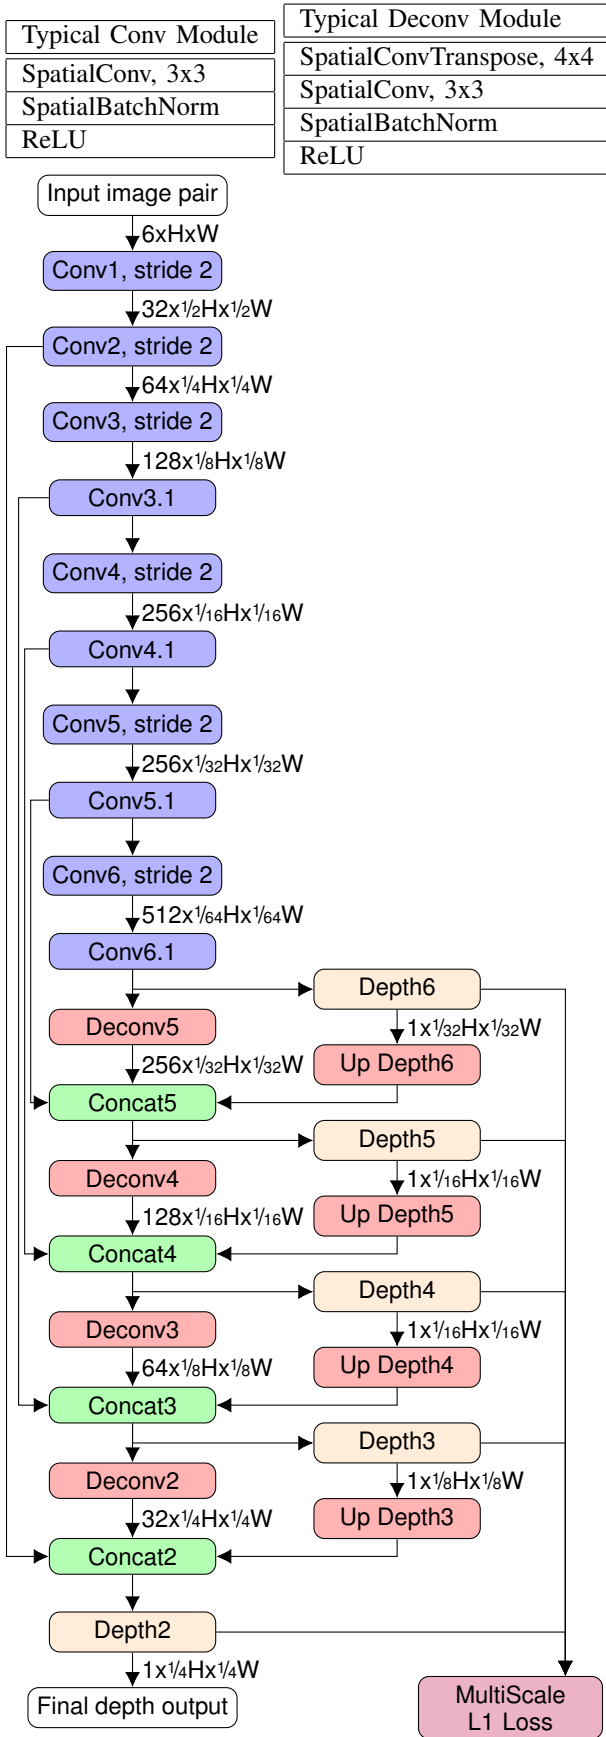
| Typical Conv Module |
|---|
| SpatialConv, 3x3 |
| SpatialBatchNorm |
| ReLU |

| Typical Deconv Module |
|---|
| SpatialConvTranspose, 4x4 |
| SpatialConv, 3x3 |
| SpatialBatchNorm |
| ReLU |

Input image pair

6xHxW

Conv1, stride 2

32x½Hx½W

Conv2, stride 2

64x¼Hx¼W

Conv3, stride 2

128x⅛Hx⅛W

Conv3.1

Conv4, stride 2

256x1/16Hx1/16W

Conv4.1

Conv5, stride 2

256x1/32Hx1/32W

Conv5.1

Conv6, stride 2

512x1/64Hx1/64W

Conv6.1

Depth6

Deconv5

1x1/32Hx1/32W

256x1/32Hx1/32W

Up Depth6

Concat5

Depth5

Deconv4

1x1/16Hx1/16W

128x1/16Hx1/16W

Up Depth5

Concat4

Depth4

Deconv3

1x1/16Hx1/16W

64x⅛Hx⅛W

Up Depth4

Concat3

Depth3

Deconv2

1x⅛Hx⅛W

32x¼Hx¼W

Up Depth3

Concat2

Depth2

1x¼Hx¼W

Final depth output

MultiScale L1 Loss